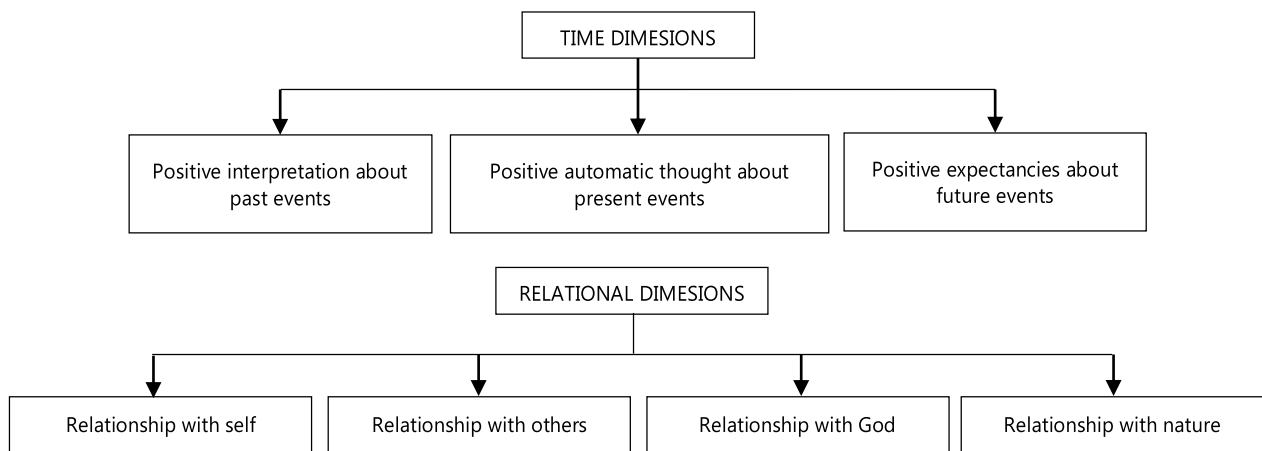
TIME DIMESIONS

Positive interpretation about past events

Positive automatic thought about present events

Positive expectancies about future events

RELATIONAL DIMESIONS

Relationship with self

Relationship with others

Relationship with God

Relationship with nature